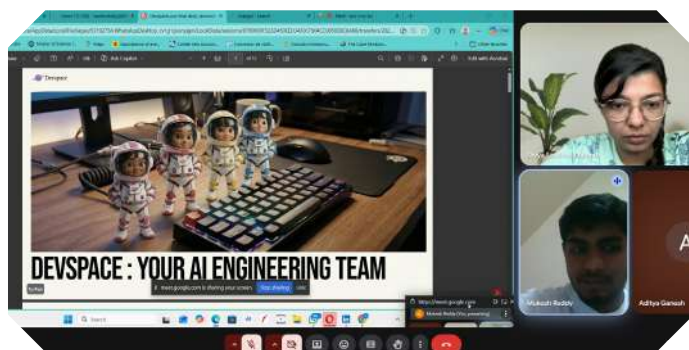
Devspace

DEVSPACE : YOUR AI ENGINEERING TEAM

meet.google.com is sharing your screen. Stop sharing Hide

Ask Copilot

Edit with Acrobat

Search

https://meet.google.com

Mukesh Reddy (You, presenting)

Mukesh Reddy

Aditya Ganesh

A